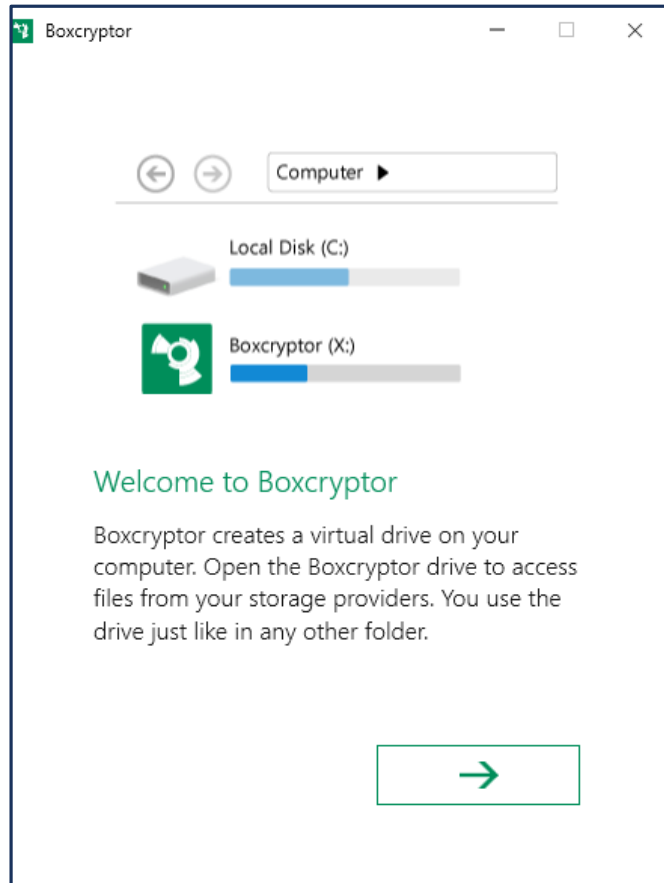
Boxcryptor

Computer ▶

Local Disk (C:)

Boxcryptor (X:)

Welcome to Boxcryptor

Boxcryptor creates a virtual drive on your computer. Open the Boxcryptor drive to access files from your storage providers. You use the drive just like in any other folder.